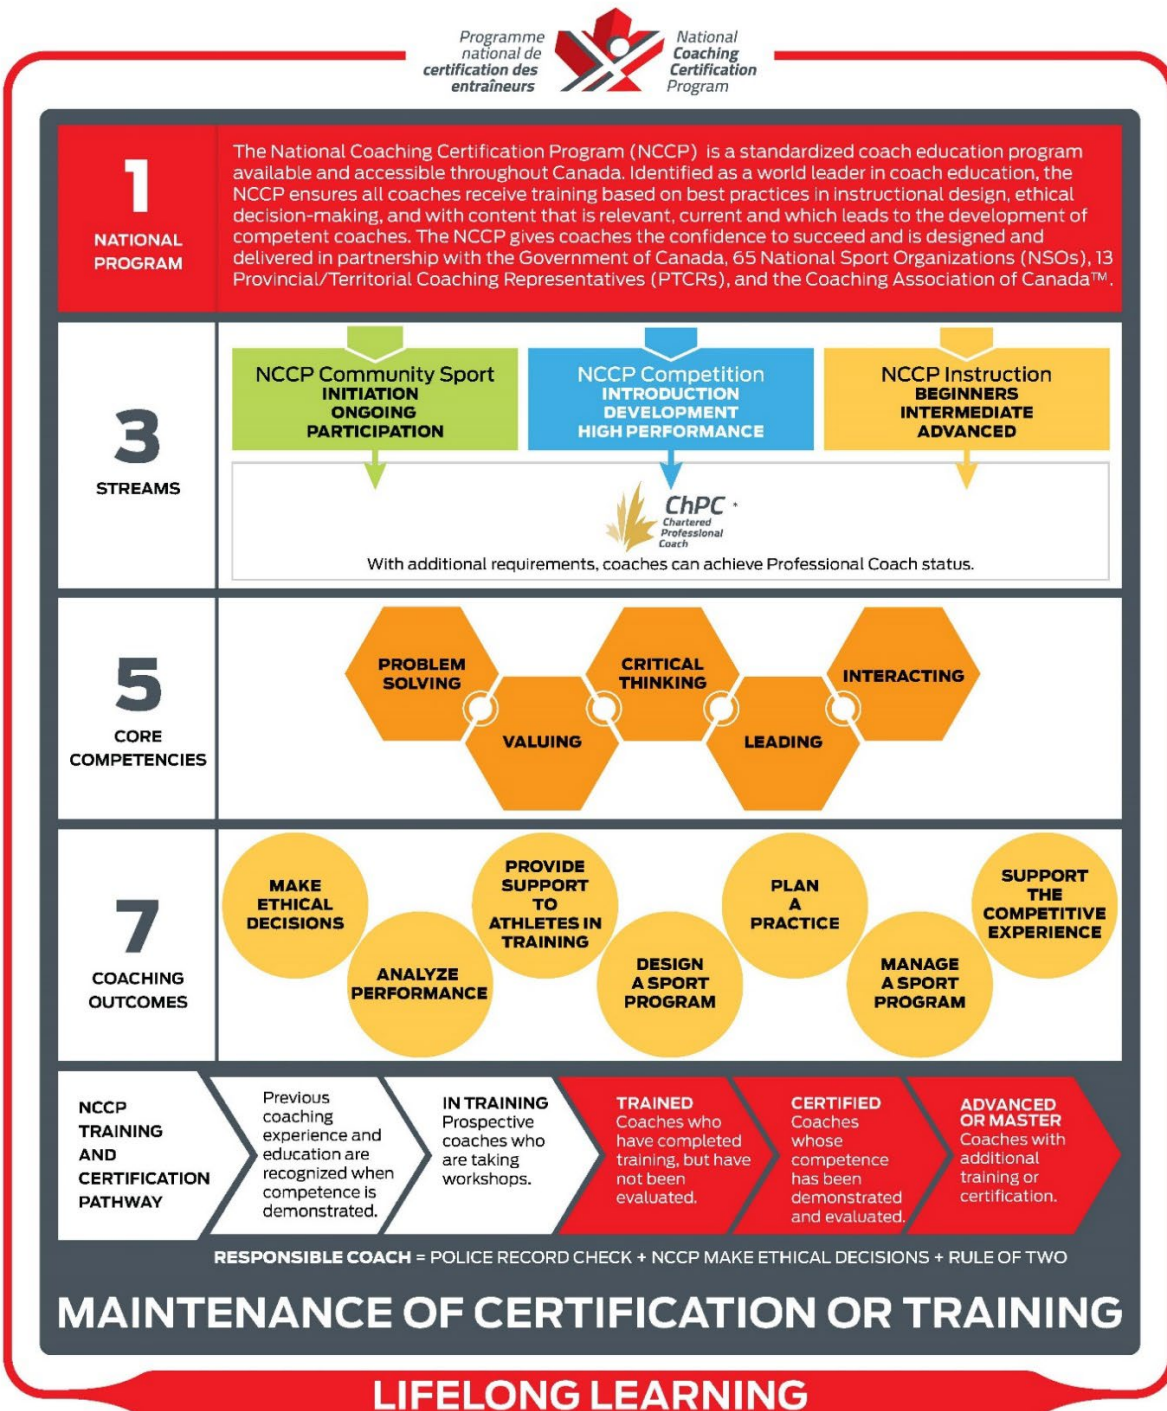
Programme national de certification des entraîneurs

National Coaching Certification Program

1
NATIONAL PROGRAM

The National Coaching Certification Program (NCCP) is a standardized coach education program available and accessible throughout Canada. Identified as a world leader in coach education, the NCCP ensures all coaches receive training based on best practices in instructional design, ethical decision-making, and with content that is relevant, current and which leads to the development of competent coaches. The NCCP gives coaches the confidence to succeed and is designed and delivered in partnership with the Government of Canada, 65 National Sport Organizations (NSOs), 13 Provincial/Territorial Coaching Representatives (PTCRs), and the Coaching Association of Canada™.

3
STREAMS

NCCP Community Sport
INITIATION
ONGOING
PARTICIPATION

NCCP Competition
INTRODUCTION
DEVELOPMENT
HIGH PERFORMANCE

NCCP Instruction
BEGINNERS
INTERMEDIATE
ADVANCED

ChPC
Chartered Professional Coach

With additional requirements, coaches can achieve Professional Coach status.

5
CORE COMPETENCIES

PROBLEM SOLVING
VALUING
CRITICAL THINKING
LEADING
INTERACTING

7
COACHING OUTCOMES

MAKE ETHICAL DECISIONS
ANALYZE PERFORMANCE
PROVIDE SUPPORT TO ATHLETES IN TRAINING
DESIGN A SPORT PROGRAM
PLAN A PRACTICE
MANAGE A SPORT PROGRAM
SUPPORT THE COMPETITIVE EXPERIENCE

NCCP TRAINING AND CERTIFICATION PATHWAY

Previous coaching experience and education are recognized when competence is demonstrated.

IN TRAINING
Prospective coaches who are taking workshops.

TRAINED
Coaches who have completed training, but have not been evaluated.

CERTIFIED
Coaches whose competence has been demonstrated and evaluated.

ADVANCED OR MASTER
Coaches with additional training or certification.

RESPONSIBLE COACH = POLICE RECORD CHECK + NCCP MAKE ETHICAL DECISIONS + RULE OF TWO

MAINTENANCE OF CERTIFICATION OR TRAINING

LIFELONG LEARNING